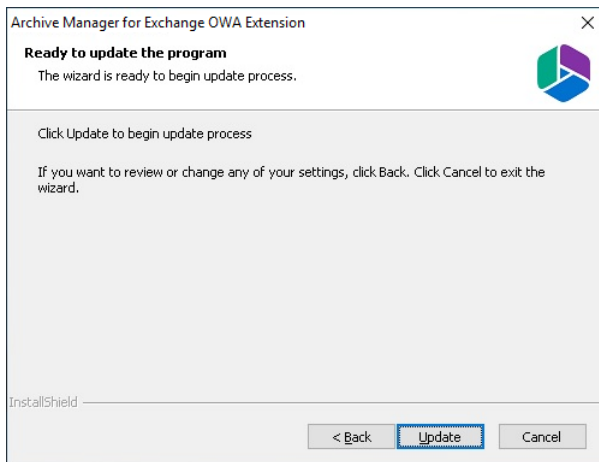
Archive Manager for Exchange OWA Extension

×

Ready to update the program

The wizard is ready to begin update process.

Click Update to begin update process

If you want to review or change any of your settings, click Back. Click Cancel to exit the wizard.

InstallShield

< Back

Update

Cancel